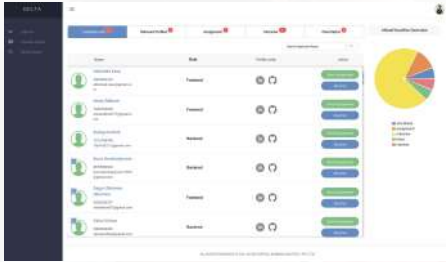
DELTA

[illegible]

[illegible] | Relevant Profiles | Assignment | Interview | Description

Name | Role | Profile Links | Action
--- | --- | --- | ---
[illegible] | Frontend | | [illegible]
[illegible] | Frontend | | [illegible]
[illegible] | Backend | | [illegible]
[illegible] | Backend | | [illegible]
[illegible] | Frontend | | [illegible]
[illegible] | Backend | | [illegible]

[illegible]

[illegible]